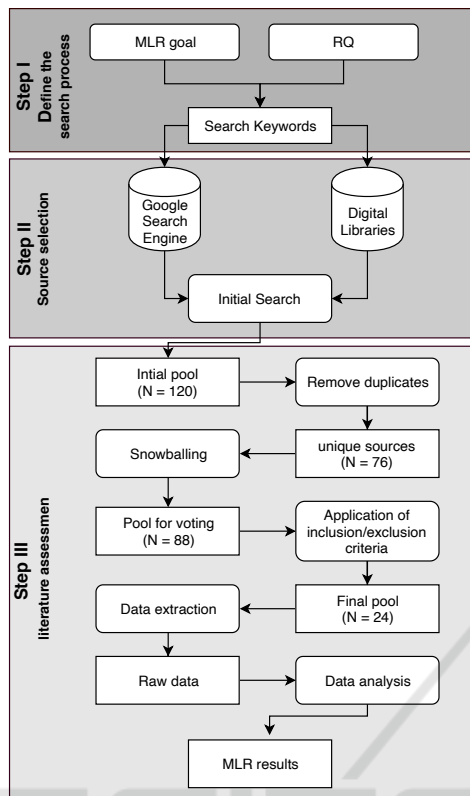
Step I
Define the search process

MLR goal

RQ

Search Keywords

Step II
Source selection

Google Search Engine

Digital Libraries

Initial Search

Step III
literature assessmen

Intial pool (N = 120)

Remove duplicates

Snowballing

unique sources (N = 76)

Pool for voting (N = 88)

Application of inclusion/exclusion criteria

Data extraction

Final pool (N = 24)

Raw data

Data analysis

MLR results